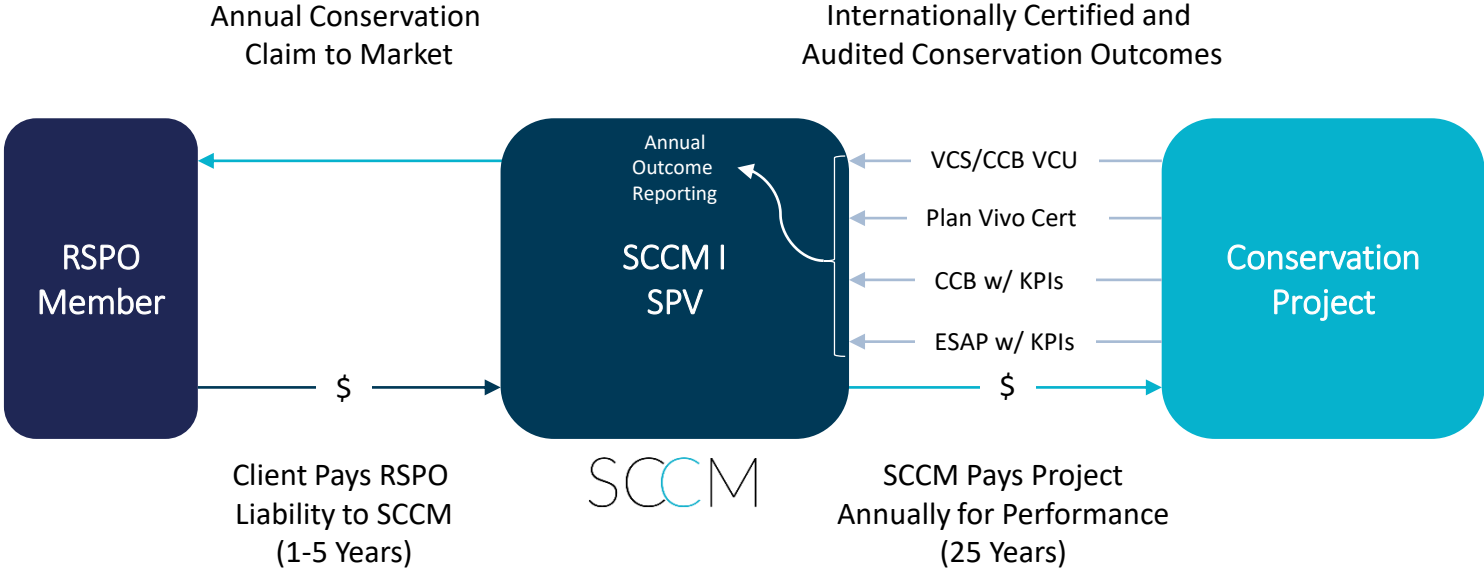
Annual Conservation Claim to Market

Internationally Certified and Audited Conservation Outcomes

RSPO Member

Annual Outcome Reporting

SCCM I SPV

VCS/CCB VCU

Plan Vivo Cert

CCB w/ KPIs

ESAP w/ KPIs

Conservation Project

$

$

Client Pays RSPO Liability to SCCM (1-5 Years)

SCCM

SCCM Pays Project Annually for Performance (25 Years)